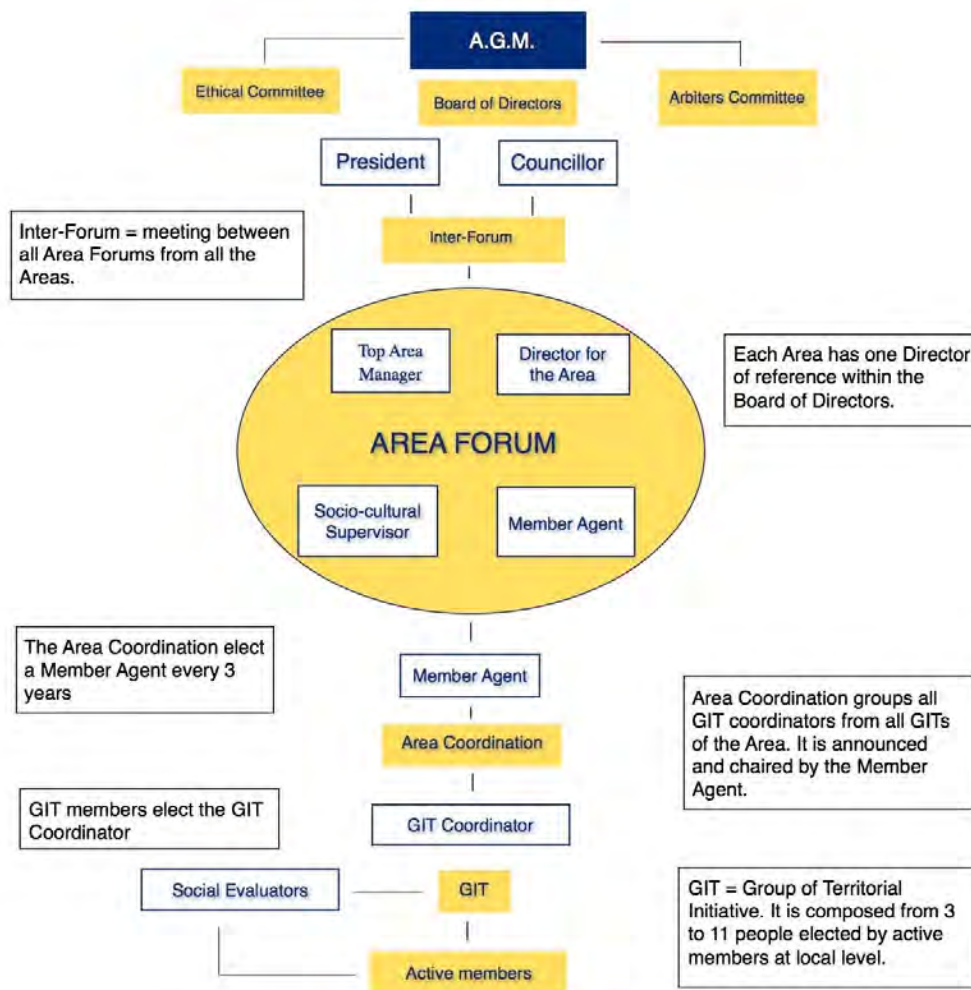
A.G.M.

Ethical Committee

Board of Directors

Arbiters Committee

President

Councillor

Inter-Forum = meeting between all Area Forums from all the Areas.

Inter-Forum

Top Area Manager

Director for the Area

Each Area has one Director of reference within the Board of Directors.

AREA FORUM

Socio-cultural Supervisor

Member Agent

The Area Coordination elect a Member Agent every 3 years

Member Agent

Area Coordination groups all GIT coordinators from all GITs of the Area. It is announced and chaired by the Member Agent.

Area Coordination

GIT members elect the GIT Coordinator

GIT Coordinator

Social Evaluators

GIT

GIT = Group of Territorial Initiative. It is composed from 3 to 11 people elected by active members at local level.

Active members